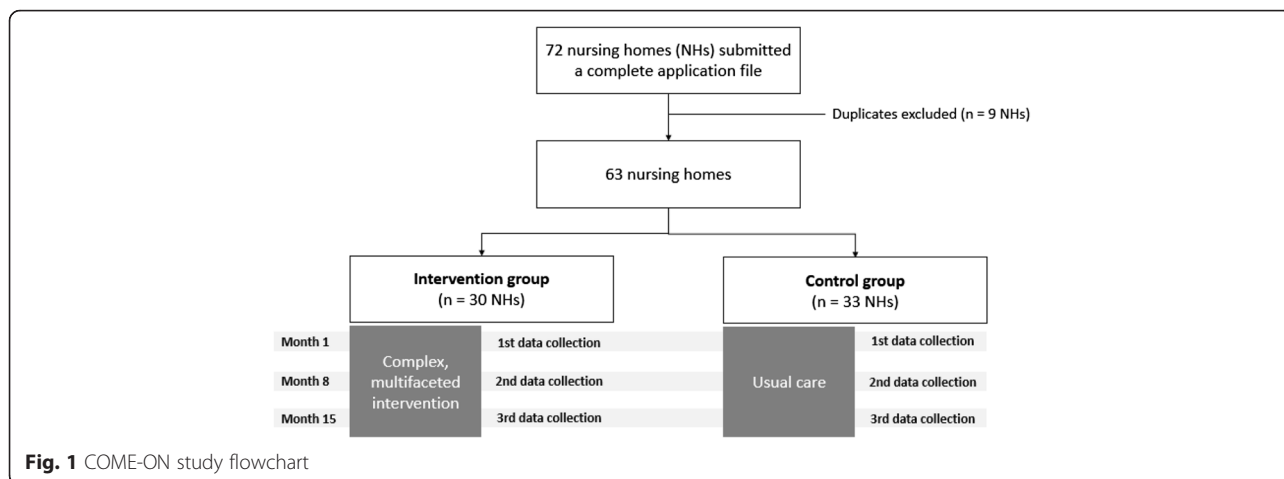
72 nursing homes (NHs) submitted a complete application file

Duplicates excluded (n = 9 NHs)

63 nursing homes

**Intervention group**
(n = 30 NHs)

**Control group**
(n = 33 NHs)

Month 1

Month 8

Month 15

Complex, multifaceted intervention

1st data collection

2nd data collection

3rd data collection

Usual care

1st data collection

2nd data collection

3rd data collection

**Fig. 1** COME-ON study flowchart